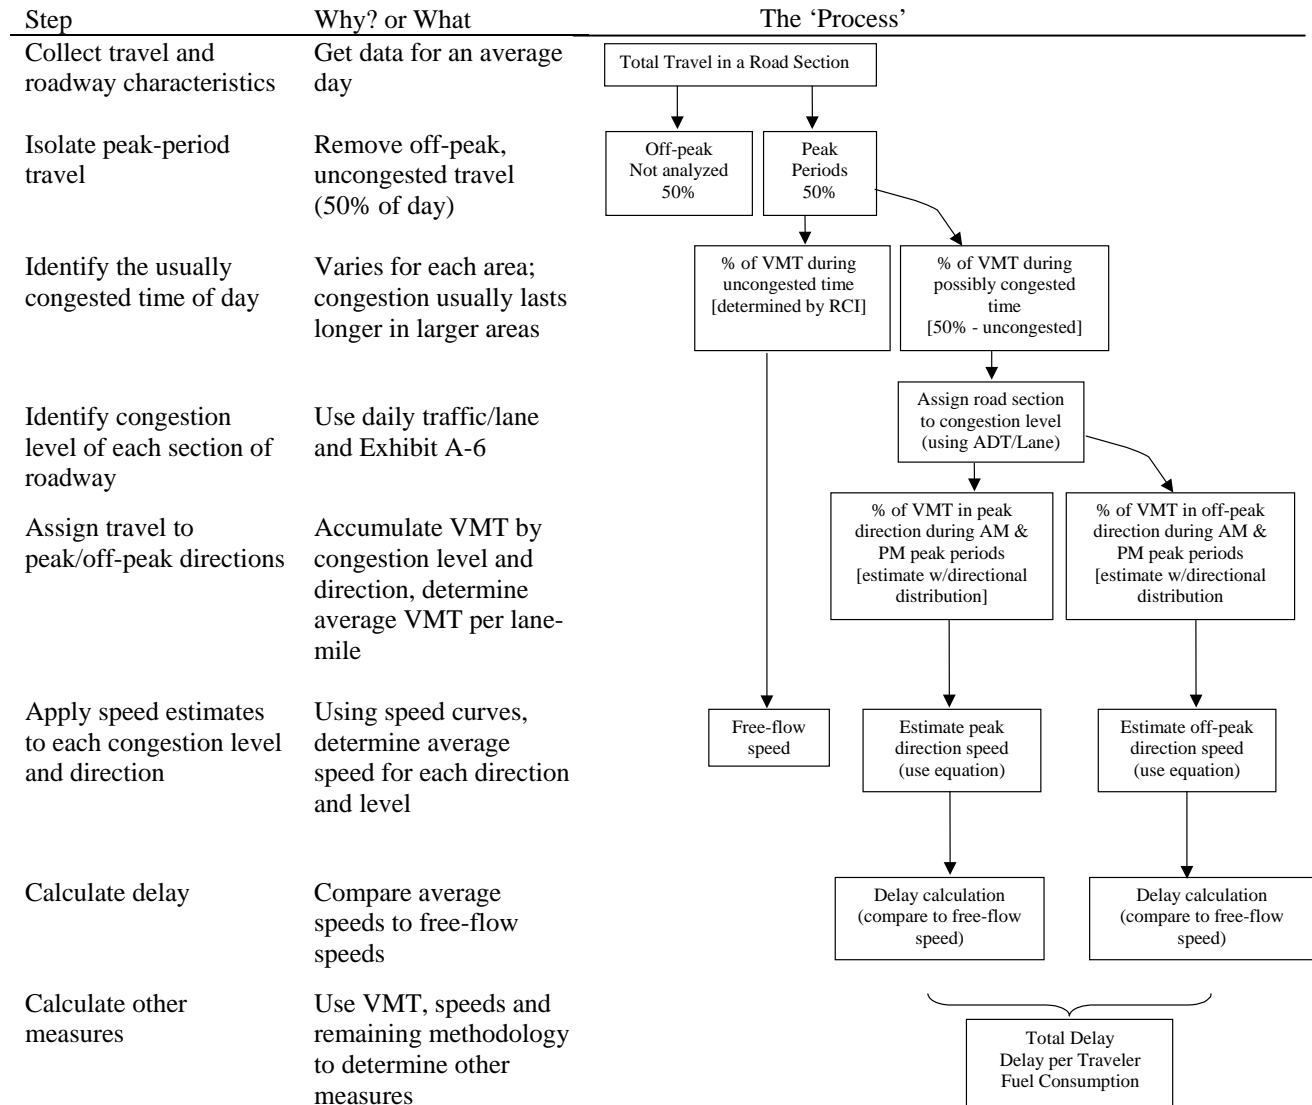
| Step | Why? or What |
|---|---|
| Collect travel and roadway characteristics | Get data for an average day |
| Isolate peak-period travel | Remove off-peak, uncongested travel (50% of day) |
| Identify the usually congested time of day | Varies for each area; congestion usually lasts longer in larger areas |
| Identify congestion level of each section of roadway | Use daily traffic/lane and Exhibit A-6 |
| Assign travel to peak/off-peak directions | Accumulate VMT by congestion level and direction, determine average VMT per lane-mile |
| Apply speed estimates to each congestion level and direction | Using speed curves, determine average speed for each direction and level |
| Calculate delay | Compare average speeds to free-flow speeds |
| Calculate other measures | Use VMT, speeds and remaining methodology to determine other measures |

The 'Process'

Total Travel in a Road Section

Off-peak Not analyzed 50%

Peak Periods 50%

% of VMT during uncongested time [determined by RCI]

% of VMT during possibly congested time [50% - uncongested]

Assign road section to congestion level (using ADT/Lane)

% of VMT in peak direction during AM & PM peak periods [estimate w/directional distribution]

% of VMT in off-peak direction during AM & PM peak periods [estimate w/directional distribution

Free-flow speed

Estimate peak direction speed (use equation)

Estimate off-peak direction speed (use equation)

Delay calculation (compare to free-flow speed)

Delay calculation (compare to free-flow speed)

Total Delay
Delay per Traveler
Fuel Consumption